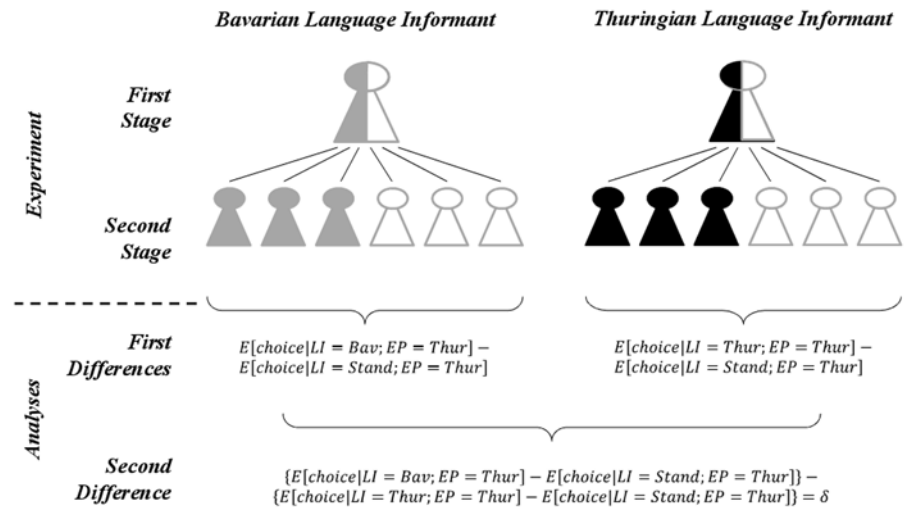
Bavarian Language Informant

Thuringian Language Informant

Experiment

First Stage

Second Stage

Analyses

First Differences

$E[choice|LI = Bav; EP = Thur] -$
$E[choice|LI = Stand; EP = Thur]$

$E[choice|LI = Thur; EP = Thur] -$
$E[choice|LI = Stand; EP = Thur]$

Second Difference

$\{E[choice|LI = Bav; EP = Thur] - E[choice|LI = Stand; EP = Thur]\} -$
$\{E[choice|LI = Thur; EP = Thur] - E[choice|LI = Stand; EP = Thur]\} = \delta$